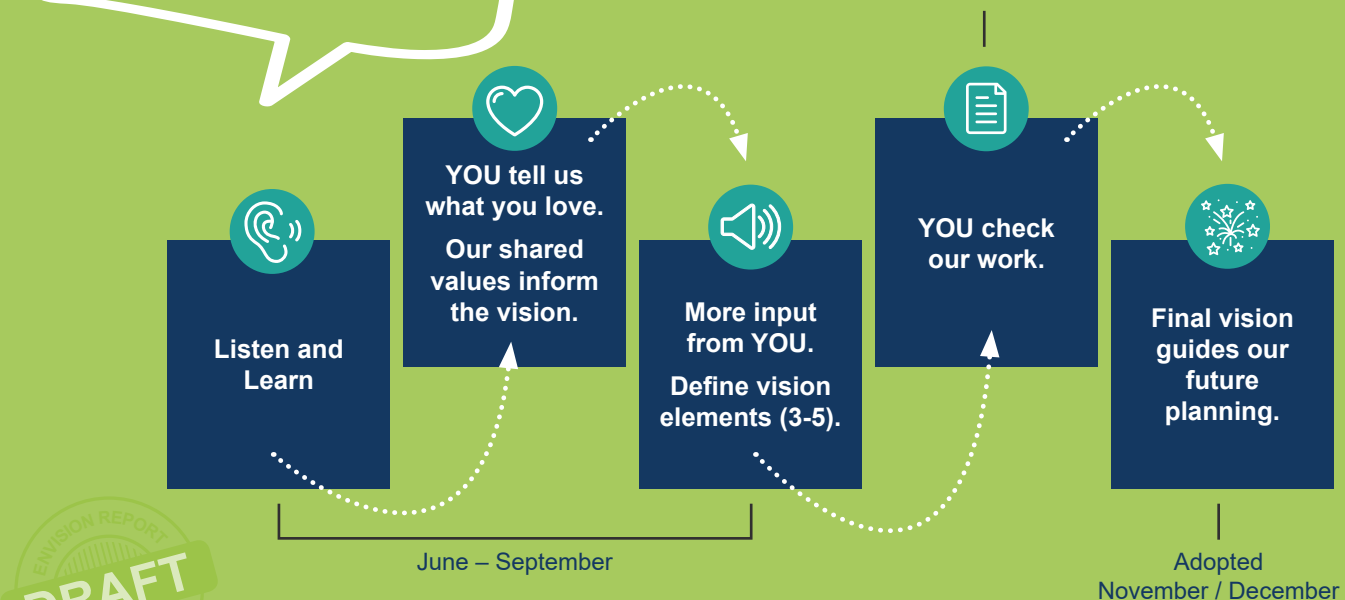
Listen and Learn

YOU tell us what you love.

Our shared values inform the vision.

More input from YOU.

Define vision elements (3-5).

YOU check our work.

Final vision guides our future planning.

June – September

Adopted November / December

ENVISION REPORT
DRAFT